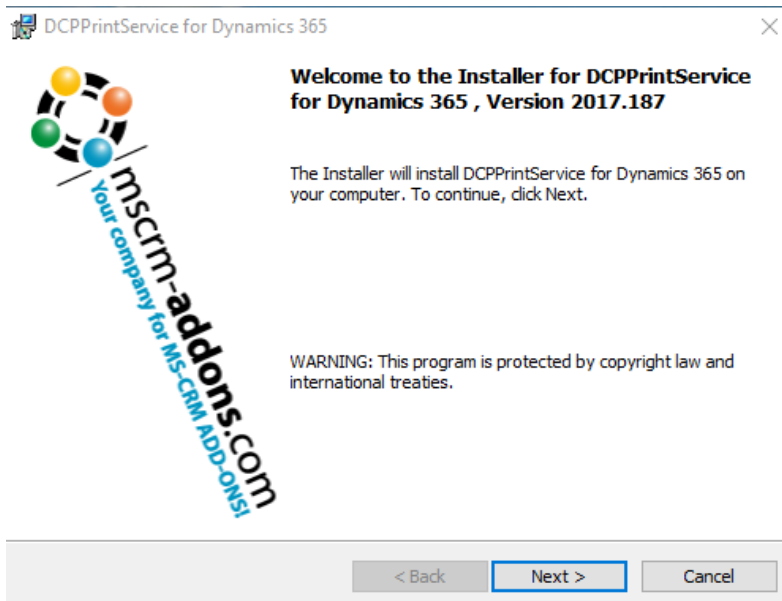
DCPPrintService for Dynamics 365

mscrm-addons.com
Your company for MS-CRM ADD-ONS!

Welcome to the Installer for DCPPrintService for Dynamics 365 , Version 2017.187

The Installer will install DCPPrintService for Dynamics 365 on your computer. To continue, click Next.

WARNING: This program is protected by copyright law and international treaties.

< Back
Next >
Cancel